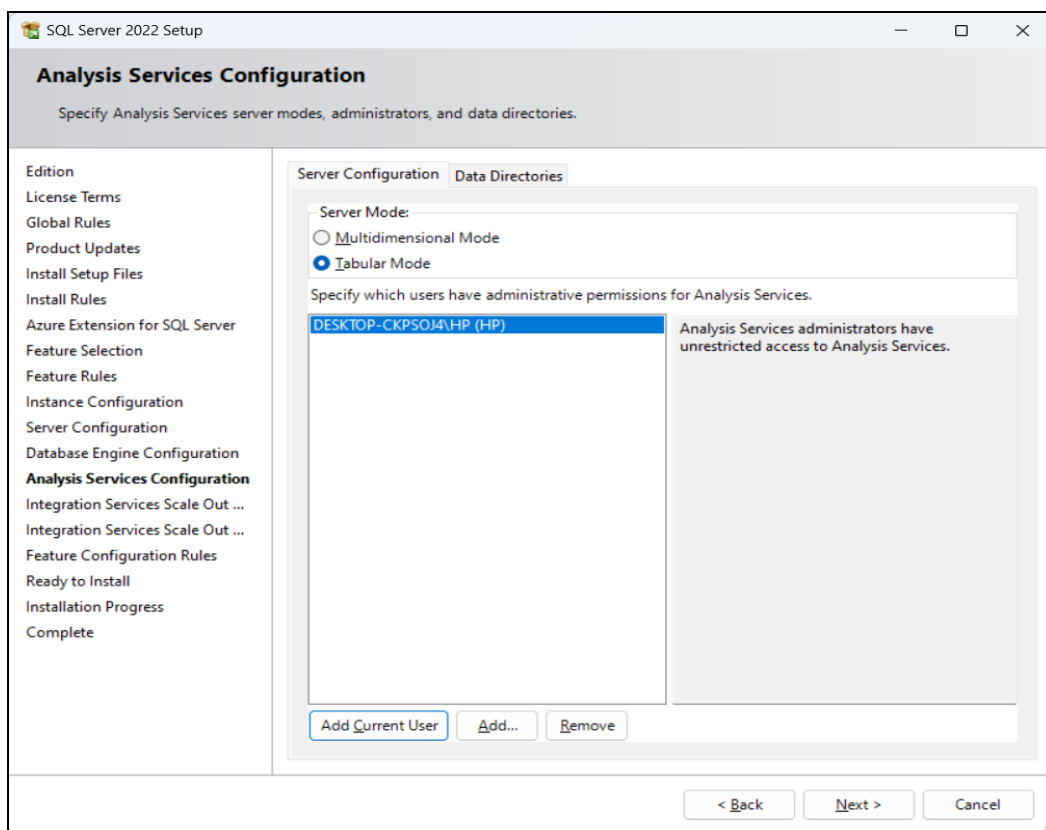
SQL Server 2022 Setup

Analysis Services Configuration

Specify Analysis Services server modes, administrators, and data directories.

Edition
License Terms
Global Rules
Product Updates
Install Setup Files
Install Rules
Azure Extension for SQL Server
Feature Selection
Feature Rules
Instance Configuration
Server Configuration
Database Engine Configuration
Analysis Services Configuration
Integration Services Scale Out ...
Integration Services Scale Out ...
Feature Configuration Rules
Ready to Install
Installation Progress
Complete

Server Configuration
Data Directories

Server Mode:
Multidimensional Mode
Tabular Mode

Specify which users have administrative permissions for Analysis Services.

DESKTOP-CKPSOJ4\HP (HP)

Analysis Services administrators have unrestricted access to Analysis Services.

Add Current User
Add...
Remove

< Back
Next >
Cancel